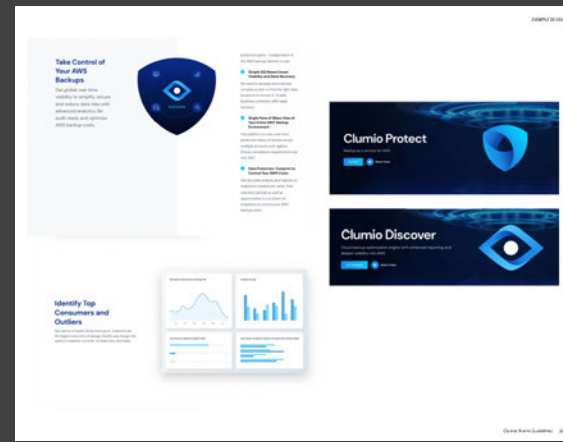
DIMPLE DESIG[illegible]

Take Control of Your AWS Backups

Get global real-time visibility to simplify, secure and reduce data risk with advanced analytics. Be audit ready and optimize AWS backup costs.

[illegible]

Simple Bill Based Asset Visibility and Data Recovery

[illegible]

Single Pane of Glass View of Your Entire AWS Backups Environment

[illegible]

Data Protection Targeted to Control Your AWS Costs

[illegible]

Clumio Protect

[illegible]

Clumio Discover

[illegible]

Identify Top Consumers and Outliers

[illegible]

Clumio Brand Guidelines